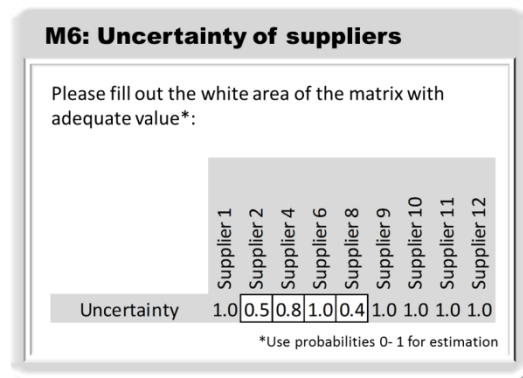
M6: Uncertainty of suppliers

Please fill out the white area of the matrix with adequate value*:

| | Supplier 1 | Supplier 2 | Supplier 4 | Supplier 6 | Supplier 8 | Supplier 9 | Supplier 10 | Supplier 11 | Supplier 12 |
|---|---|---|---|---|---|---|---|---|---|
| Uncertainty | 1.0 | 0.5 | 0.8 | 1.0 | 0.4 | 1.0 | 1.0 | 1.0 | 1.0 |

*Use probabilities 0- 1 for estimation